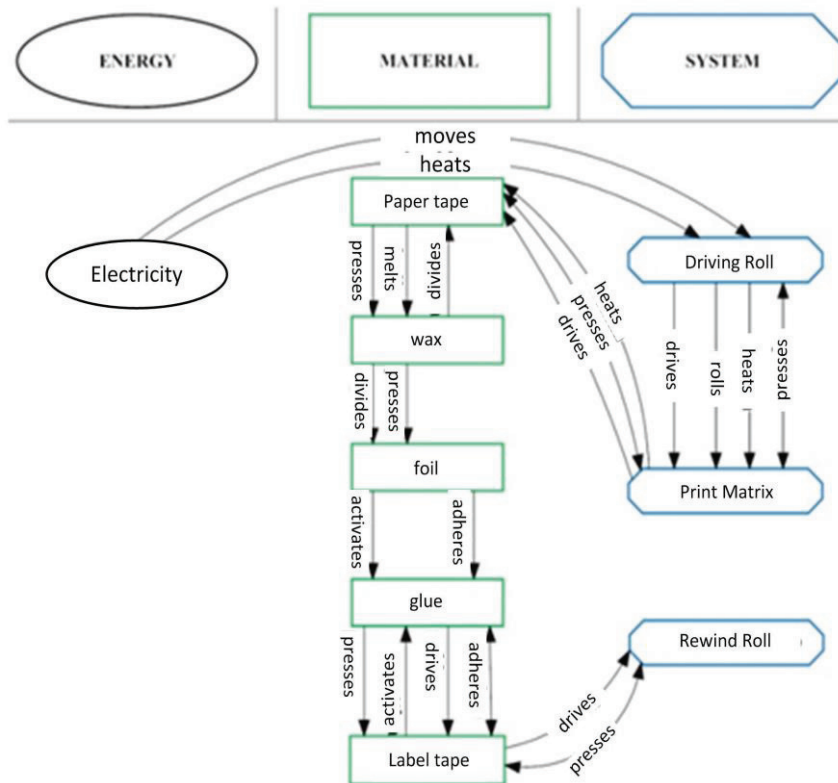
ENERGY

MATERIAL

SYSTEM

moves

heats

Paper tape

Electricity

presses

melts

divides

Driving Roll

heats

presses

drives

wax

drives

rolls

heats

presses

divides

presses

foil

Print Matrix

activates

adheres

glue

Rewind Roll

presses

activates

drives

adheres

drives

presses

Label tape